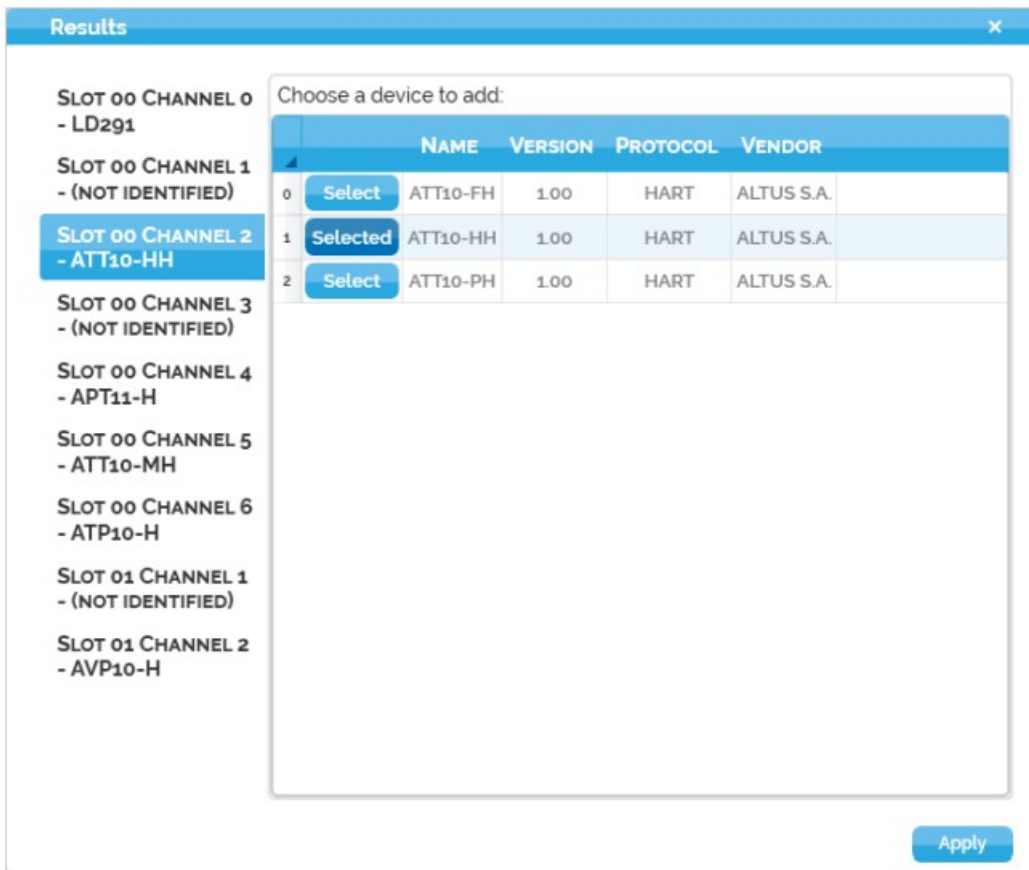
Results ×

Slot 00 Channel 0 - LD291

Slot 00 Channel 1 - (not identified)

Slot 00 Channel 2 - ATT10-HH

Slot 00 Channel 3 - (not identified)

Slot 00 Channel 4 - APT11-H

Slot 00 Channel 5 - ATT10-MH

Slot 00 Channel 6 - ATP10-H

Slot 01 Channel 1 - (not identified)

Slot 01 Channel 2 - AVP10-H

Choose a device to add:

| | | Name | Version | Protocol | Vendor |
|---|---|---|---|---|---|
| 0 | Select | ATT10-FH | 1.00 | HART | ALTUS S.A. |
| 1 | Selected | ATT10-HH | 1.00 | HART | ALTUS S.A. |
| 2 | Select | ATT10-PH | 1.00 | HART | ALTUS S.A. |

Apply